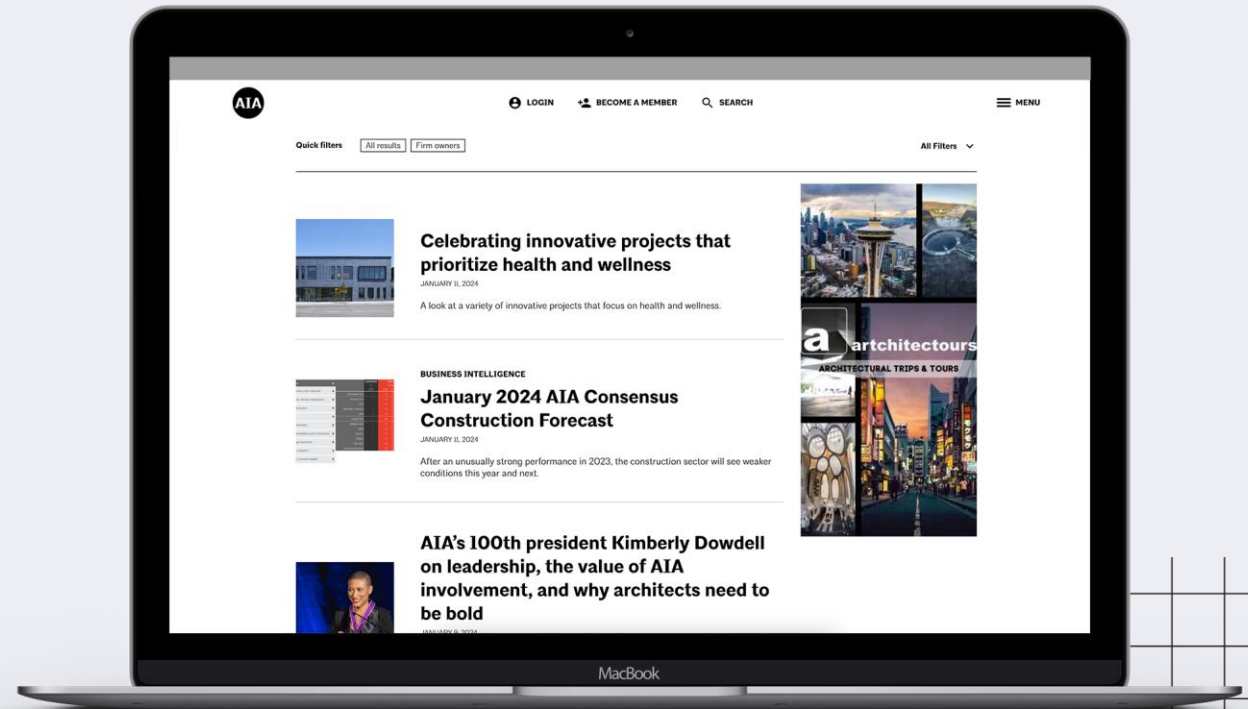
AIA

LOGIN

BECOME A MEMBER

SEARCH

MENU

Quick filters All results Firm owners

All Filters

Celebrating innovative projects that prioritize health and wellness

JANUARY 11, 2024

A look at a variety of innovative projects that focus on health and wellness.

BUSINESS INTELLIGENCE

January 2024 AIA Consensus Construction Forecast

JANUARY 11, 2024

After an unusually strong performance in 2023, the construction sector will see weaker conditions this year and next.

AIA's 100th president Kimberly Dowdell on leadership, the value of AIA involvement, and why architects need to be bold

JANUARY 9, 2024

a architectours

ARCHITECTURAL TRIPS & TOURS

MacBook